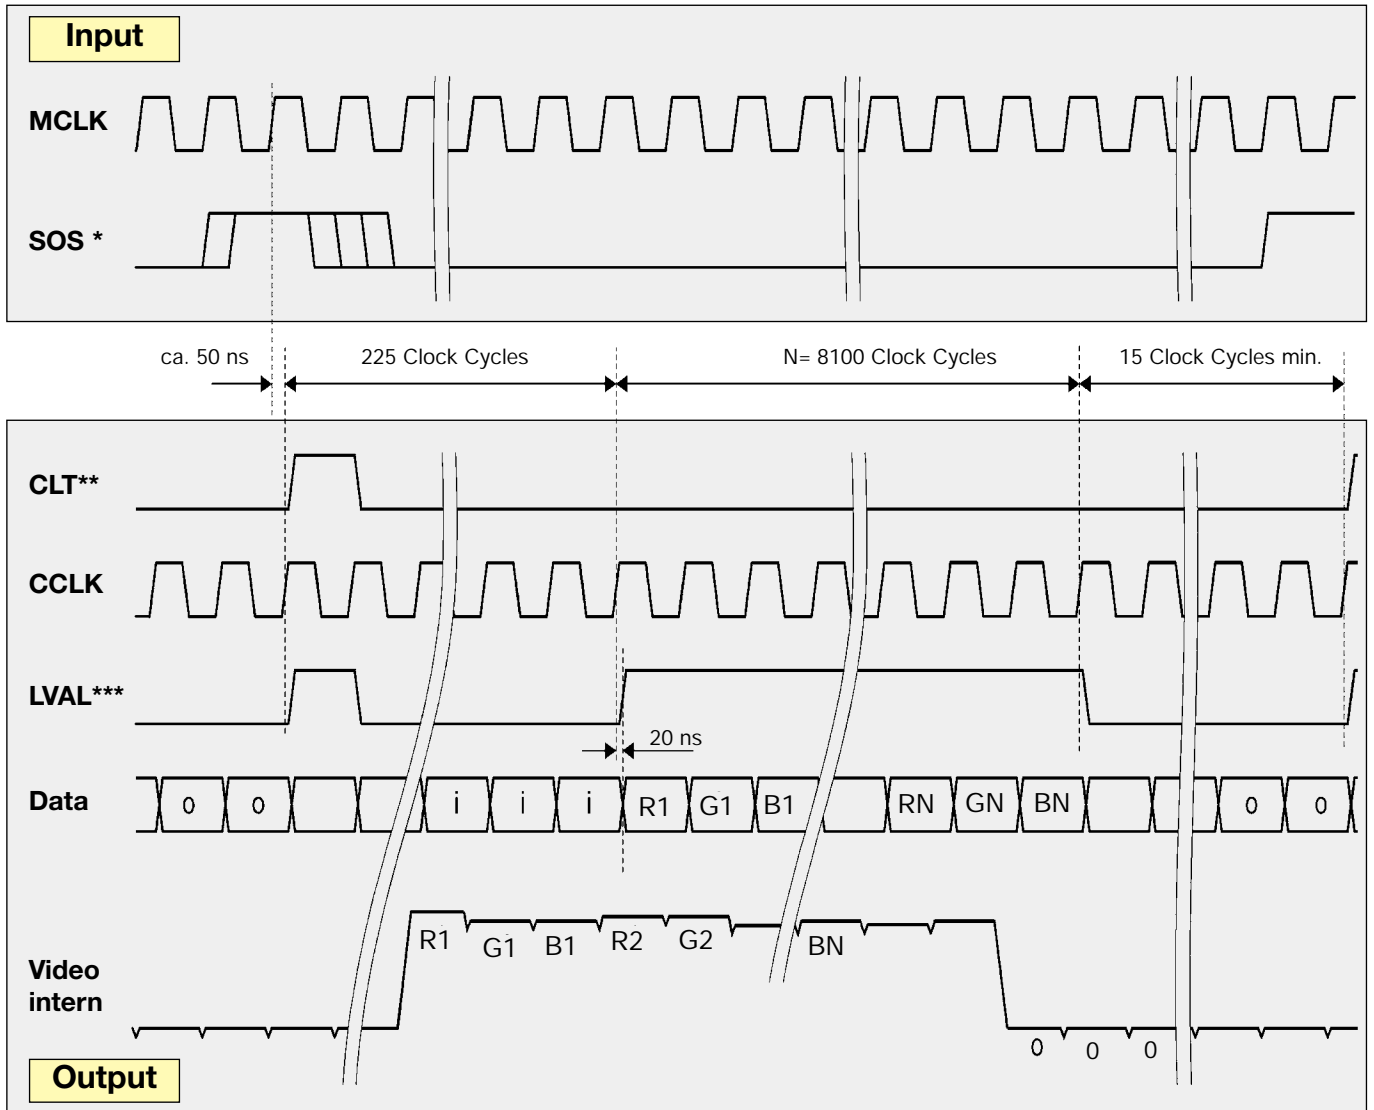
Input

MCLK

SOS *

ca. 50 ns

225 Clock Cycles

N= 8100 Clock Cycles

15 Clock Cycles min.

CLT**

CCLK

LVAL***

20 ns

Data

0 0 i i i R1 G1 B1 RN GN BN 0 0

Video intern

R1 G1 B1 R2 G2 BN

0 0 0

Output